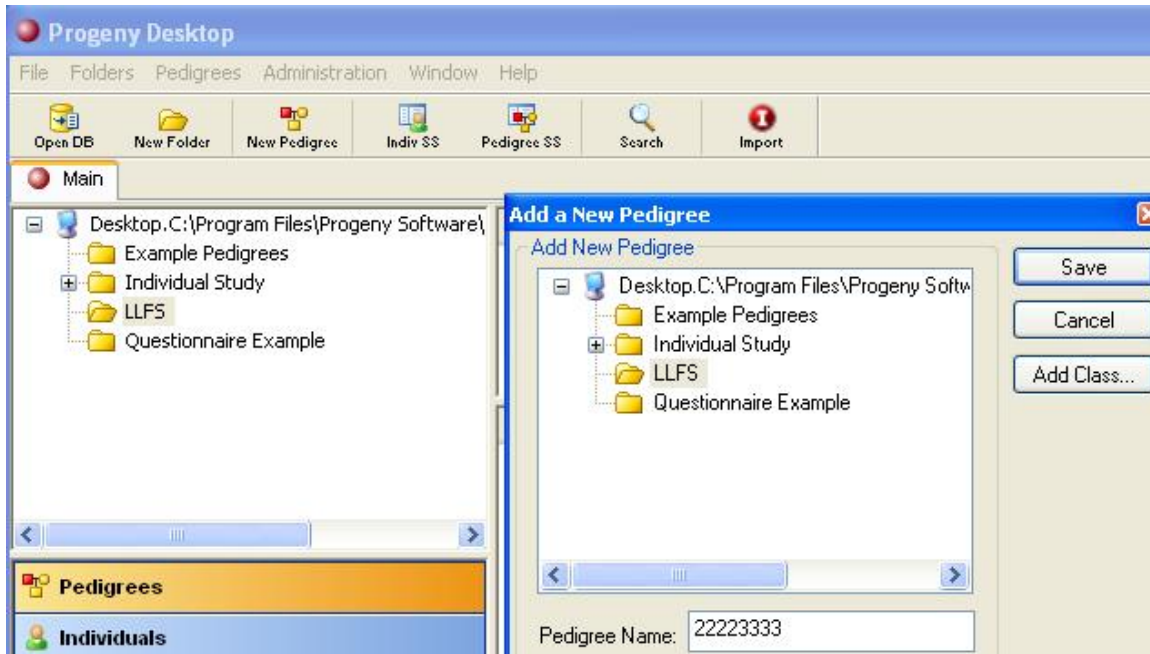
Progeny Desktop

File Folders Pedigrees Administration Window Help

Open DB New Folder New Pedigree Indiv SS Pedigree SS Search Import

Main

Desktop.C:\Program Files\Progeny Software\
Example Pedigrees
Individual Study
LLFS
Questionnaire Example

Pedigrees
Individuals

Add a New Pedigree

Add New Pedigree

Desktop.C:\Program Files\Progeny Softw
Example Pedigrees
Individual Study
LLFS
Questionnaire Example

Save
Cancel
Add Class...

Pedigree Name: 22223333